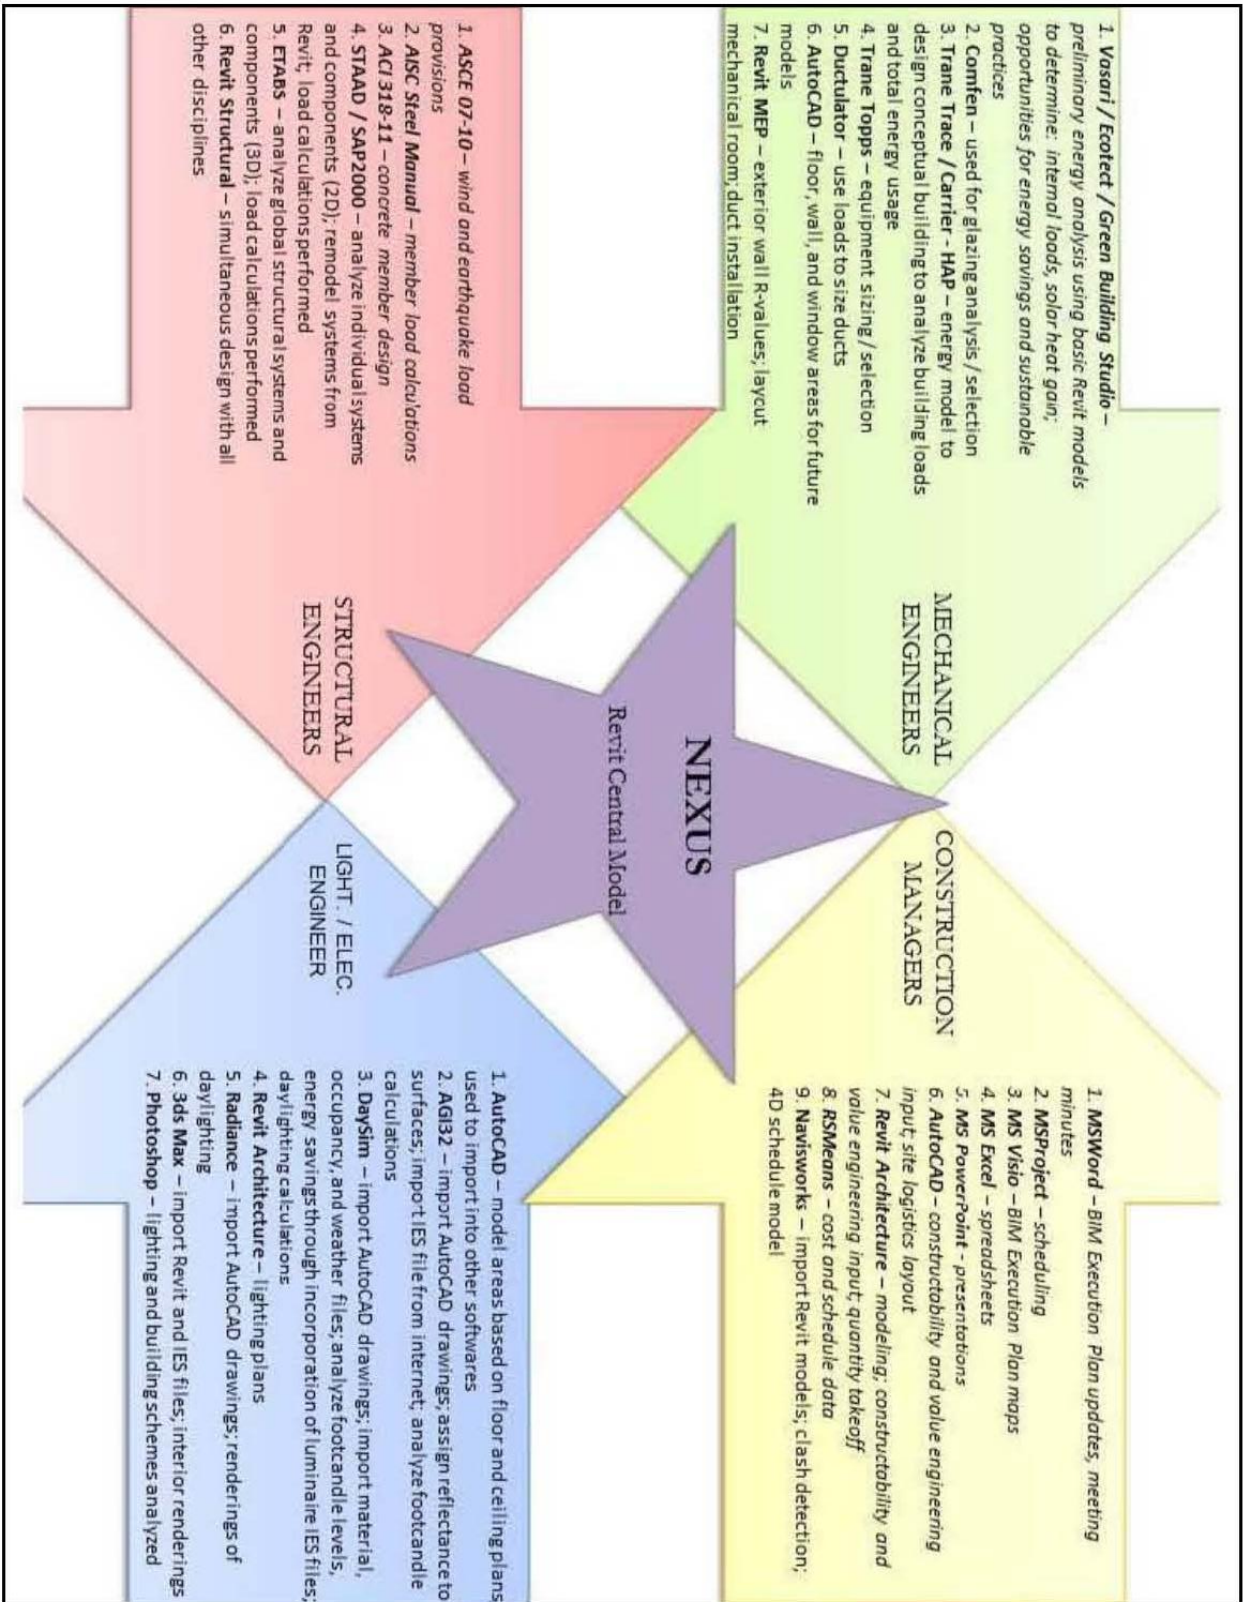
NEXUS
Revit Central Model

MECHANICAL ENGINEERS

1. Vasari / Ecotect / Green Building Studio – preliminary energy analysis using basic Revit models to determine: internal loads, solar heat gain; opportunities for energy savings and sustainable practices
2. Comfen – used for glazing analysis / selection
3. Trane Trace / Carrier - HAP – energy model to design conceptual building to analyze building loads and total energy usage
4. Trane Topps – equipment sizing / selection
5. Ductulator – use loads to size ducts
6. AutoCAD – floor, wall, and window areas for future models
7. Revit MEP – exterior wall R-values; layout mechanical room; duct installation

CONSTRUCTION MANAGERS

1. MSWord – BIM Execution Plan updates, meeting minutes
2. MSProject – scheduling
3. MS Visio – BIM Execution Plan maps
4. MS Excel – spreadsheets
5. MS PowerPoint - presentations
6. AutoCAD – constructability and value engineering input; site logistics layout
7. Revit Architecture – modeling; constructability and value engineering input; quantity takeoff
8. RSMeans – cost and schedule data
9. Navisworks – import Revit models; clash detection; 4D schedule model

STRUCTURAL ENGINEERS

1. ASCE 07-10 – wind and earthquake load provisions
2. AISC Steel Manual – member load calculations
3. ACI 318-11 – concrete member design
4. STAAD / SAP2000 – analyze individual systems and components (2D); remodel systems from Revit; load calculations performed
5. ETABS – analyze global structural systems and components (3D); load calculations performed
6. Revit Structural – simultaneous design with all other disciplines

LIGHT. / ELEC. ENGINEER

1. AutoCAD – model areas based on floor and ceiling plans used to import into other softwares
2. AGI32 – import AutoCAD drawings; assign reflectance to surfaces; import IES file from internet; analyze footcandle calculations
3. DaySim – import AutoCAD drawings; import material, occupancy, and weather files; analyze footcandle levels, energy savings through incorporation of luminaire IES files; daylighting calculations
4. Revit Architecture – lighting plans
5. Radiance – import AutoCAD drawings; renderings of daylighting
6. 3ds Max – import Revit and IES files; interior renderings
7. Photoshop – lighting and building schemes analyzed